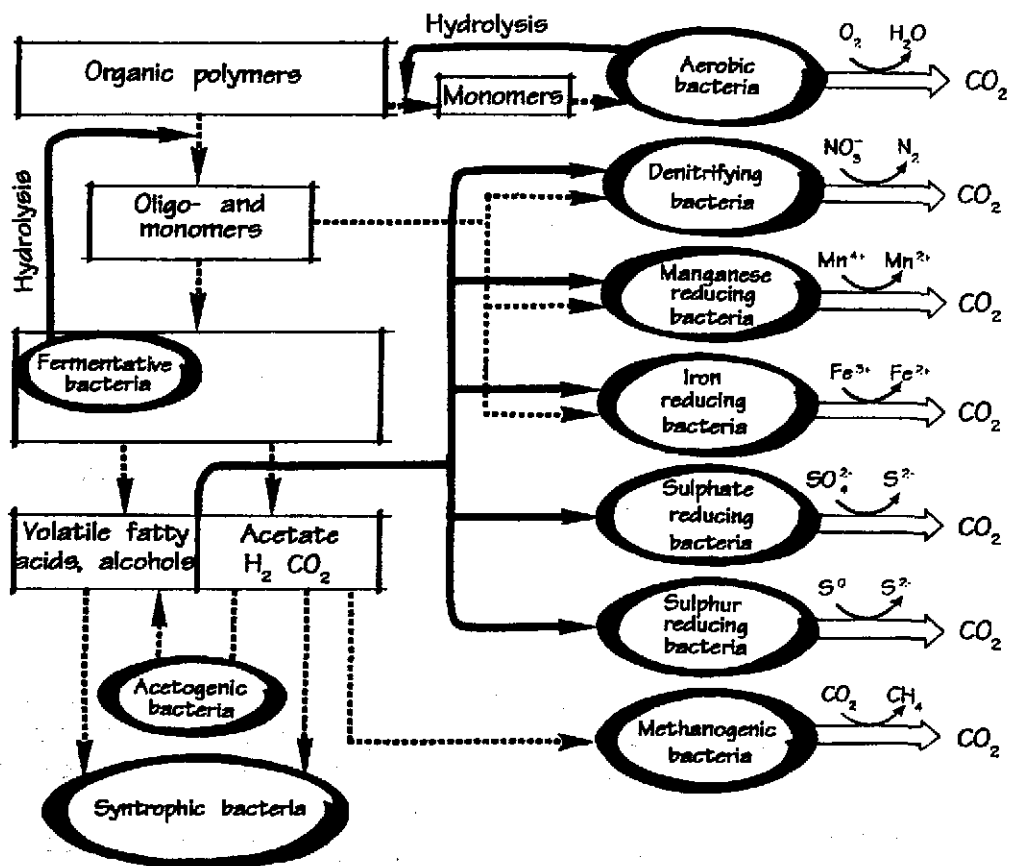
Hydrolysis

Organic polymers

Monomers

Aerobic bacteria

$O_2$ $H_2O$

$CO_2$

Hydrolysis

Oligo- and monomers

Denitrifying bacteria

$NO_3^-$ $N_2$

$CO_2$

Manganese reducing bacteria

$Mn^{4+}$ $Mn^{2+}$

$CO_2$

Fermentative bacteria

Iron reducing bacteria

$Fe^{3+}$ $Fe^{2+}$

$CO_2$

Sulphate reducing bacteria

$SO_4^{2-}$ $S^{2-}$

$CO_2$

Volatile fatty acids, alcohols

Acetate $H_2$ $CO_2$

Sulphur reducing bacteria

$S^0$ $S^{2-}$

$CO_2$

Acetogenic bacteria

Methanogenic bacteria

$CO_2$ $CH_4$

$CO_2$

Syntrophic bacteria